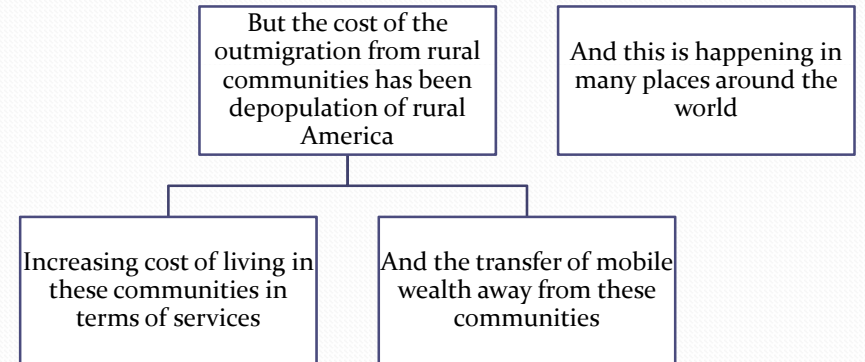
But the cost of the outmigration from rural communities has been depopulation of rural America

And this is happening in many places around the world

Increasing cost of living in these communities in terms of services

And the transfer of mobile wealth away from these communities